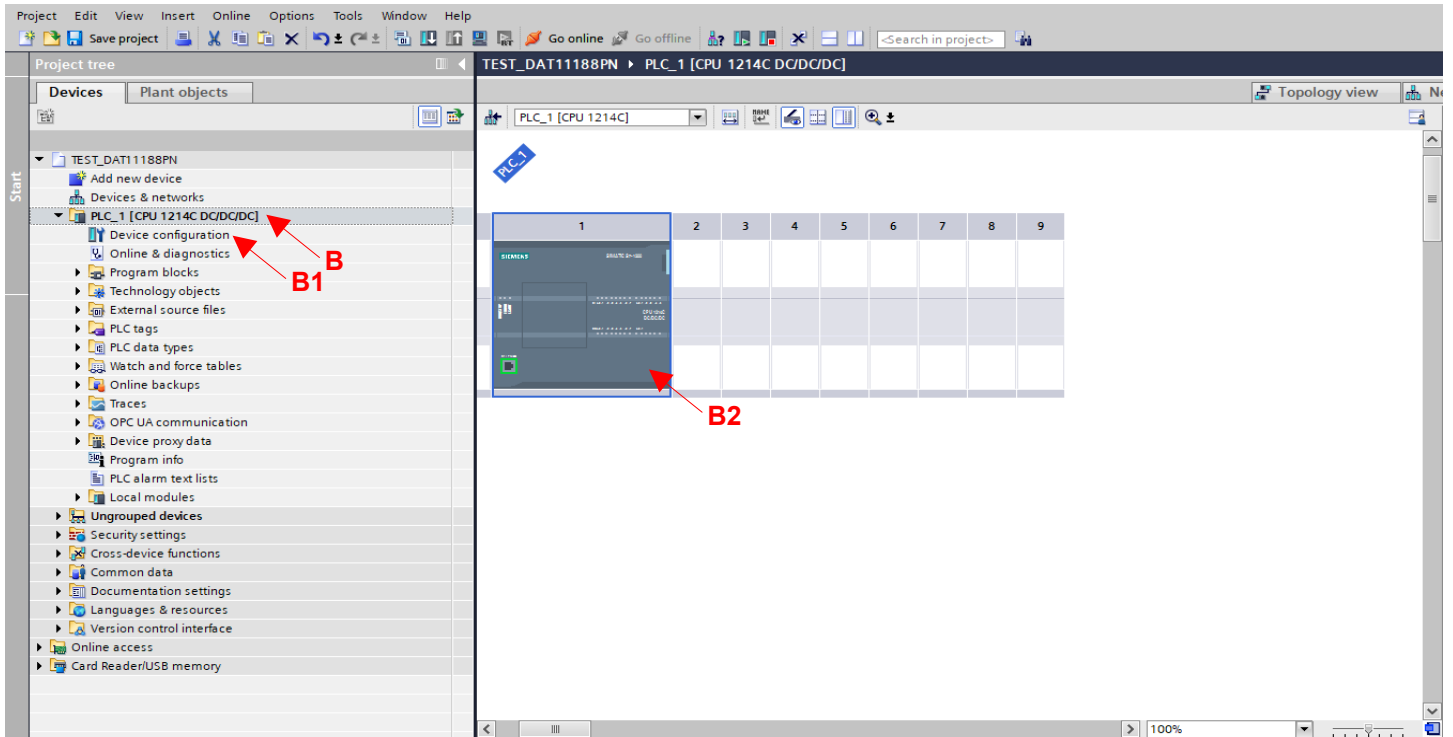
Project Edit View Insert Online Options Tools Window Help

Save project Go online Go offline <Search in project>

Project tree

Devices Plant objects

Start

TEST_DAT11188PN
Add new device
Devices & networks
PLC_1 [CPU 1214C DC/DC/DC]
Device configuration
Online & diagnostics
Program blocks
Technology objects
External source files
PLC tags
PLC data types
Watch and force tables
Online backups
Traces
OPC UA communication
Device proxy data
Program info
PLC alarm text lists
Local modules
Ungrouped devices
Security settings
Cross-device functions
Common data
Documentation settings
Languages & resources
Version control interface
Online access
Card Reader/USB memory

B
B1

TEST_DAT11188PN ▸ PLC_1 [CPU 1214C DC/DC/DC]

Topology view Ne

PLC_1 [CPU 1214C]

PLC_1

| 1 | 2 | 3 | 4 | 5 | 6 | 7 | 8 | 9 |
|---|---|---|---|---|---|---|---|---|

SIEMENS SIMATIC S7-1200

CPU 1214C DC/DC/DC

B2

100%